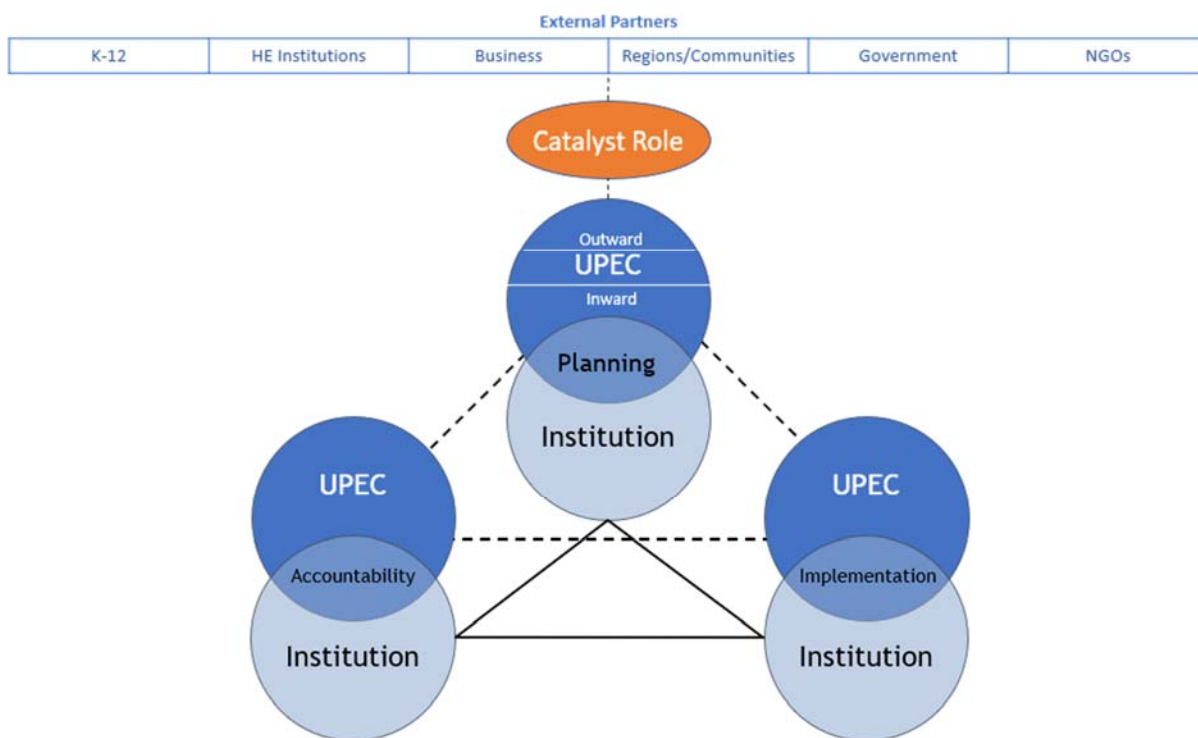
External Partners

| K-12 | HE Institutions | Business | Regions/Communities | Government | NGOs |
|---|---|---|---|---|---|

Catalyst Role

Outward
UPEC
Inward

Planning

Institution

UPEC

Accountability

Institution

UPEC

Implementation

Institution